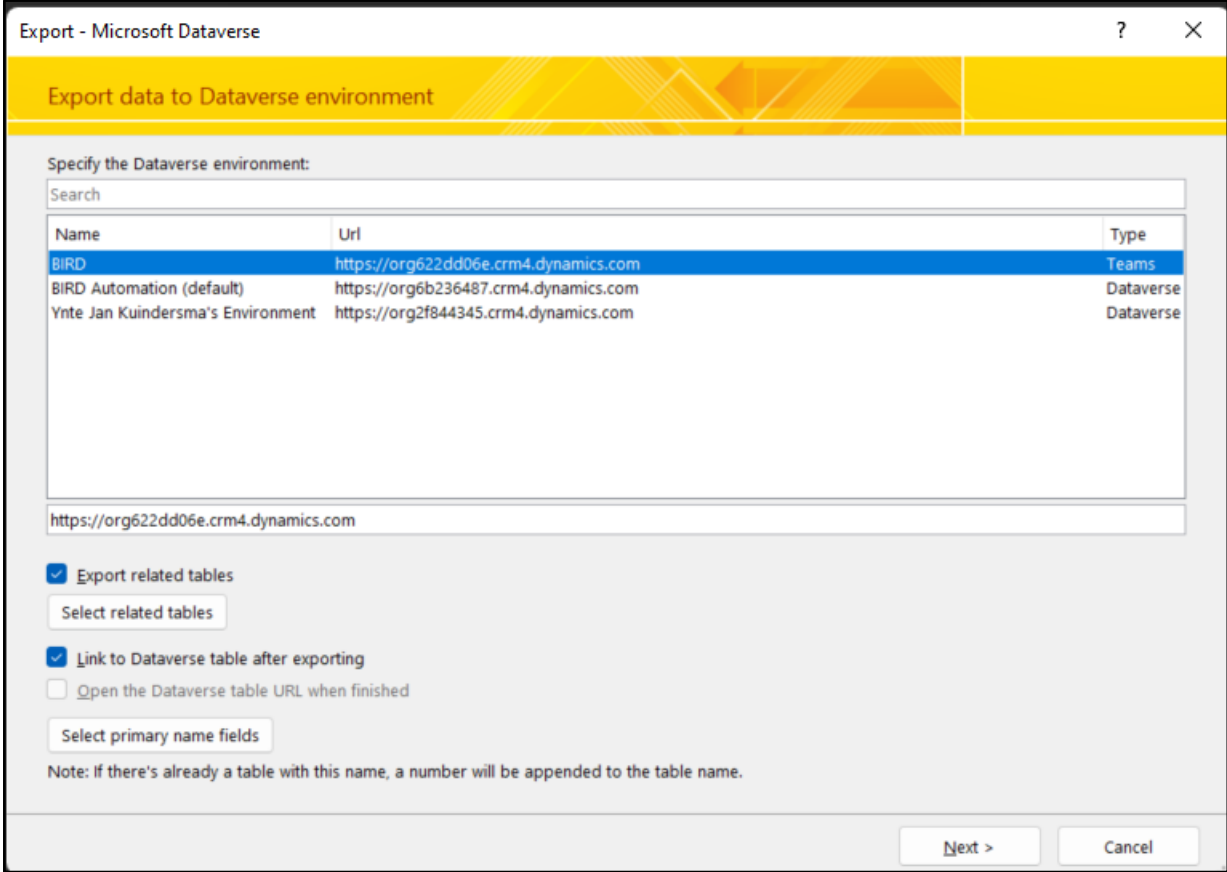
Export - Microsoft Dataverse

?

Export data to Dataverse environment

Specify the Dataverse environment:

Search

| Name | Url | Type |
|---|---|---|
| BIRD | https://org622dd06e.crm4.dynamics.com | Teams |
| BIRD Automation (default) | https://org6b236487.crm4.dynamics.com | Dataverse |
| Ynte Jan Kuindersma's Environment | https://org2f844345.crm4.dynamics.com | Dataverse |

https://org622dd06e.crm4.dynamics.com

Export related tables

Select related tables

Link to Dataverse table after exporting

Open the Dataverse table URL when finished

Select primary name fields

Note: If there's already a table with this name, a number will be appended to the table name.

Next >

Cancel